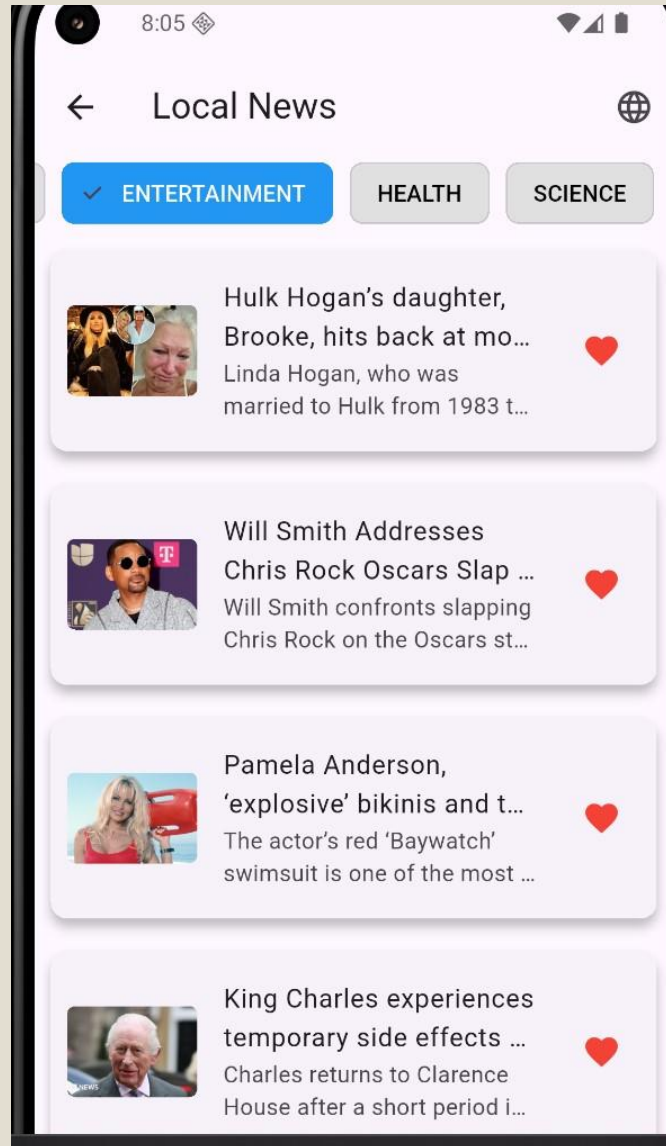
8:05

Local News

ENTERTAINMENT HEALTH SCIENCE

Hulk Hogan's daughter, Brooke, hits back at mo...
Linda Hogan, who was married to Hulk from 1983 t...

Will Smith Addresses Chris Rock Oscars Slap ...
Will Smith confronts slapping Chris Rock on the Oscars st...

Pamela Anderson, 'explosive' bikinis and t...
The actor's red 'Baywatch' swimsuit is one of the most ...

King Charles experiences temporary side effects ...
Charles returns to Clarence House after a short period i...